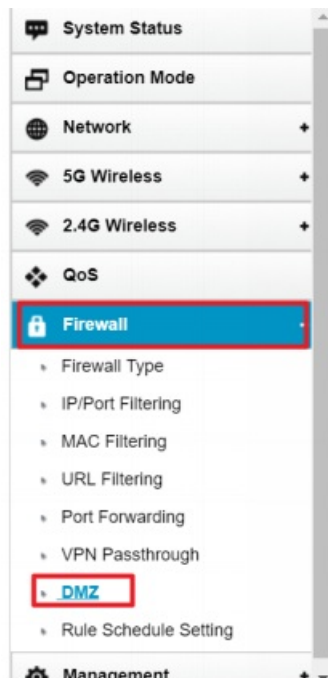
System Status

Operation Mode

Network +

5G Wireless +

2.4G Wireless +

QoS

Firewall -

Firewall Type

IP/Port Filtering

MAC Filtering

URL Filtering

Port Forwarding

VPN Passthrough

DMZ

Rule Schedule Setting

Management +